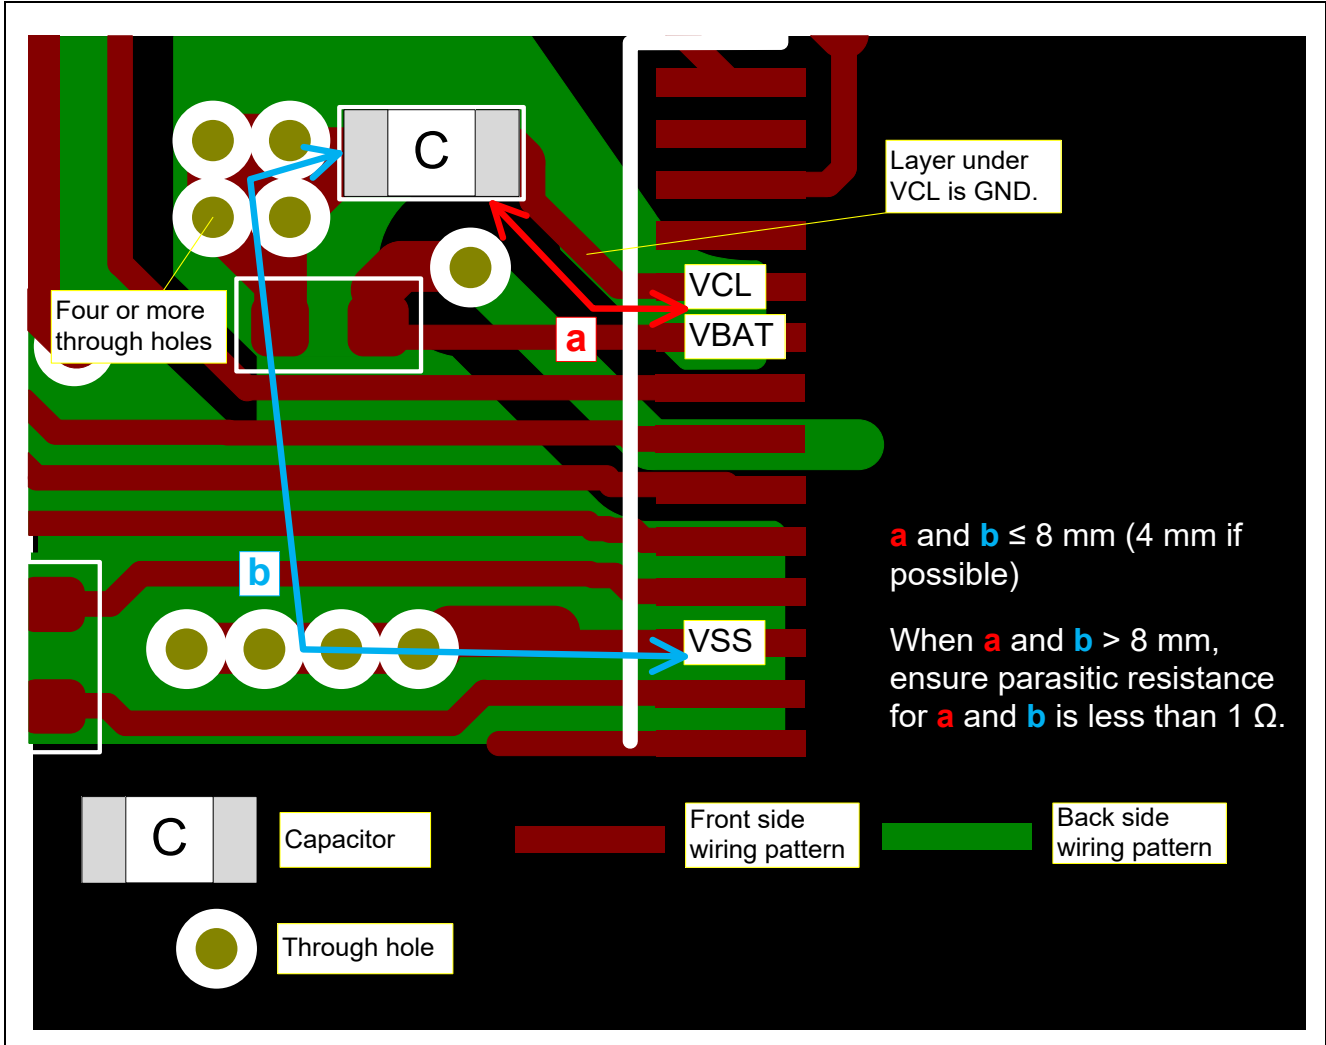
C

Layer under VCL is GND.

VCL

VBAT

a

Four or more through holes

b

VSS

a and b ≤ 8 mm (4 mm if possible)

When a and b > 8 mm, ensure parasitic resistance for a and b is less than 1 Ω.

C

Capacitor

Front side wiring pattern

Back side wiring pattern

Through hole